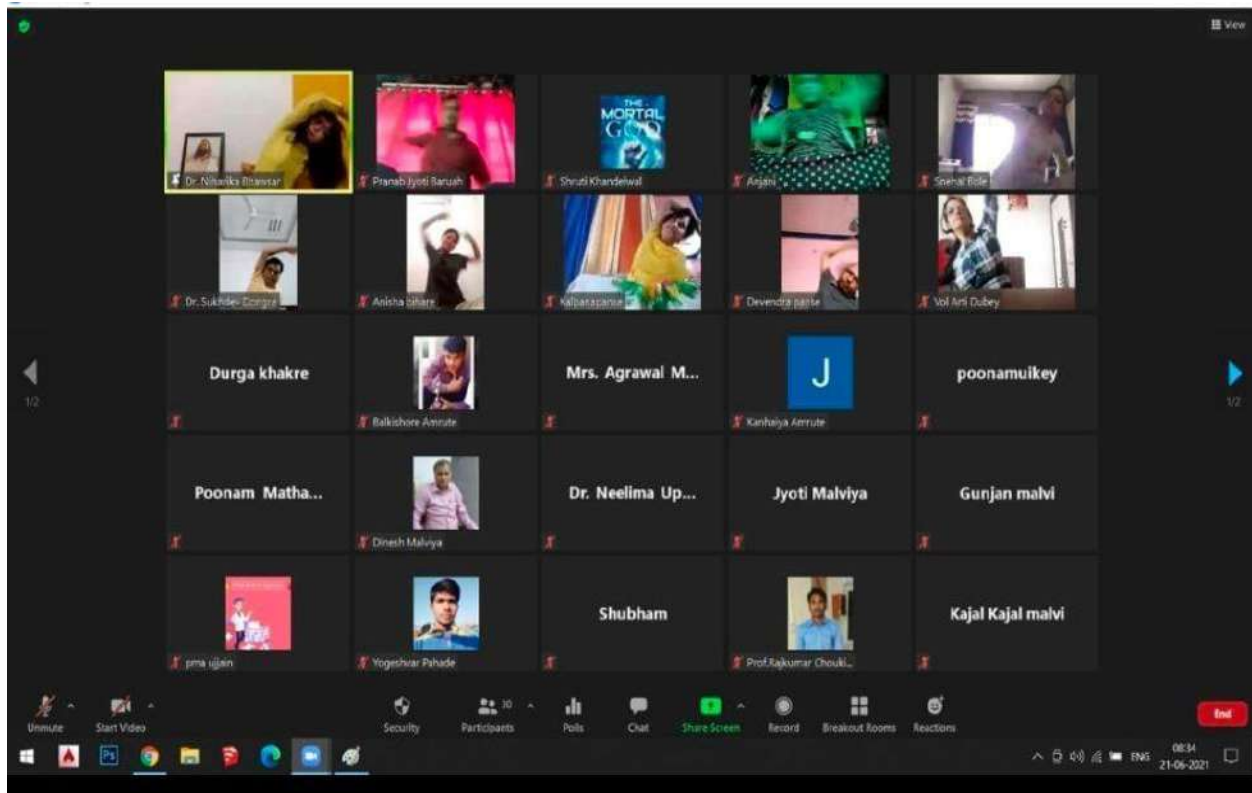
View

Dr. Niharika Bhawsar
Pranab Jyoti Baruah
THE MORTAL GOD
Shruti Khandelwal
Anjani
Snehal Bole

Dr. Sukhdev Dongre
Anisha bhare
Kalpanapanse
Devendra panse
Vol Arti Dubey

1/2
Durga khakre
Balkishore Amrute
Mrs. Agrawal M...
J
Kanhaiya Amrute
poonamuikey
1/2

Poonam Matha...
Dinesh Malviya
Dr. Neelima Up...
Jyoti Malviya
Gunjan malvi

pma ujjain
Yogeshvar Pahade
Shubham
Prof.Rajkumar Chouki...
Kajal Kajal malvi

Unmute
Start Video
Security
10
Participants
Polls
Chat
Share Screen
Record
Breakout Rooms
Reactions
End

ENG
08:34
21-06-2021